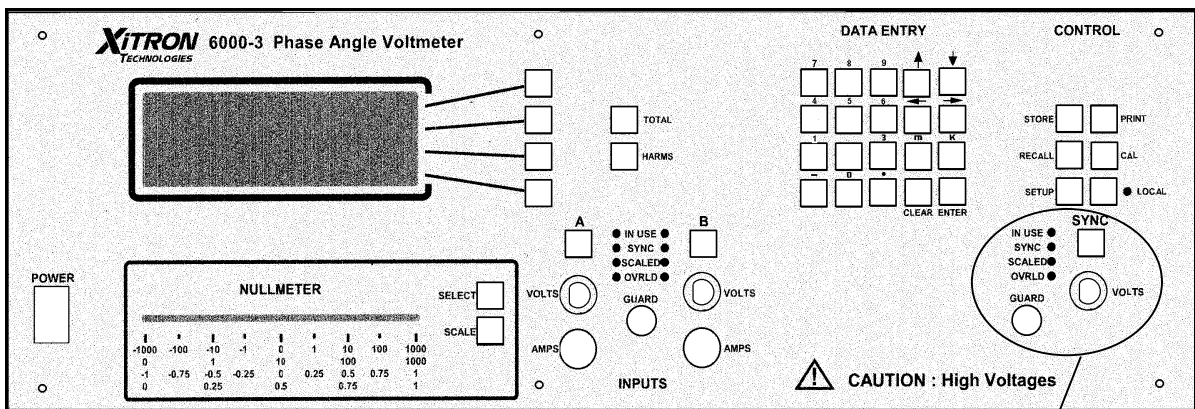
XITRON TECHNOLOGIES 6000-3 Phase Angle Voltmeter

DATA ENTRY

CONTROL

TOTAL

HARMS

7 8 9 ↑ ↓
4 5 6 ← →
1 2 3 m k
– 0 •
CLEAR ENTER

STORE PRINT
RECALL CAL
SETUP LOCAL

A

IN USE
SYNC
SCALED
OVRLD

B

IN USE
SYNC
SCALED
OVRLD

SYNC

POWER

NULLMETER

SELECT

SCALE

VOLTS

GUARD

VOLTS

GUARD

VOLTS

| -1000 | -100 | -10 | -1 | 0 | 1 | 10 | 100 | 1000 |
|---|---|---|---|---|---|---|---|---|
| 0 | | 1 | | 10 | | 100 | | 1000 |
| -1 | -0.75 | -0.5 | -0.25 | 0 | 0.25 | 0.5 | 0.75 | 1 |
| 0 | | 0.25 | | 0.5 | | 0.75 | | 1 |

AMPS

AMPS

INPUTS

CAUTION : High Voltages